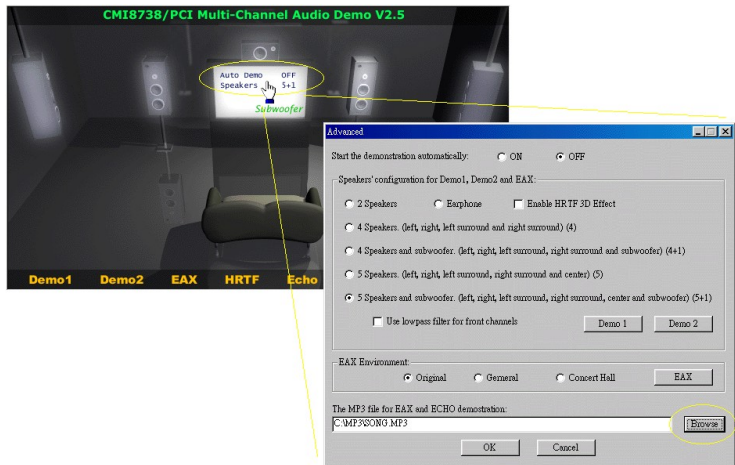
CMI8738/PCI Multi-Channel Audio Demo V2.5

Auto Demo OFF
Speakers 5+1

Subwoofer

Demo1 Demo2 EAX HRTF Echo

Advanced

Start the demonstration automatically: ON OFF

Speakers' configuration for Demo1, Demo2 and EAX:

2 Speakers Earphone Enable HRTF 3D Effect

4 Speakers. (left, right, left surround and right surround) (4)

4 Speakers and subwoofer. (left, right, left surround, right surround and subwoofer) (4+1)

5 Speakers. (left, right, left surround, right surround and center) (5)

5 Speakers and subwoofer. (left, right, left surround, right surround, center and subwoofer) (5+1)

Use lowpass filter for front channels

Demo 1 Demo 2

EAX Environment:

Original General Concert Hall EAX

The MP3 file for EAX and ECHO demonstration:

C:\MP3\SONG.MP3

Browse

OK Cancel